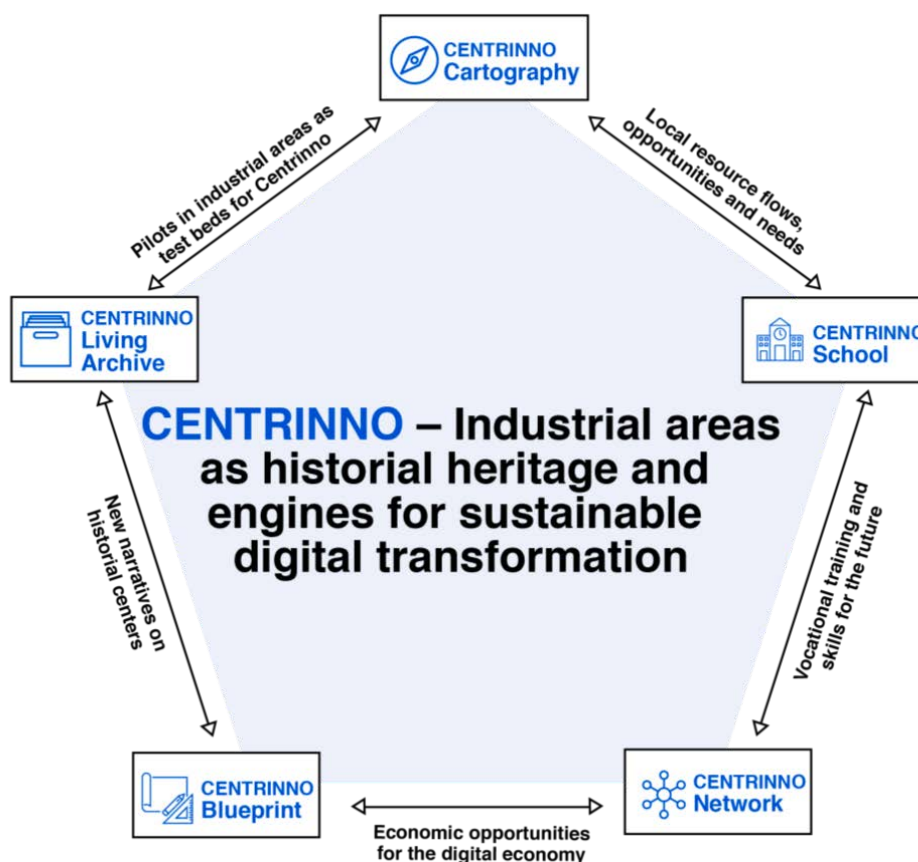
CENTRINNO Cartography

Pilots in industrial areas as test beds for Centrinno

Local resource flows, opportunities and needs

CENTRINNO Living Archive

CENTRINNO School

CENTRINNO – Industrial areas as historial heritage and engines for sustainable digital transformation

New narratives on historical centers

Vocational training and skills for the future

CENTRINNO Blueprint

Economic opportunities for the digital economy

CENTRINNO Network